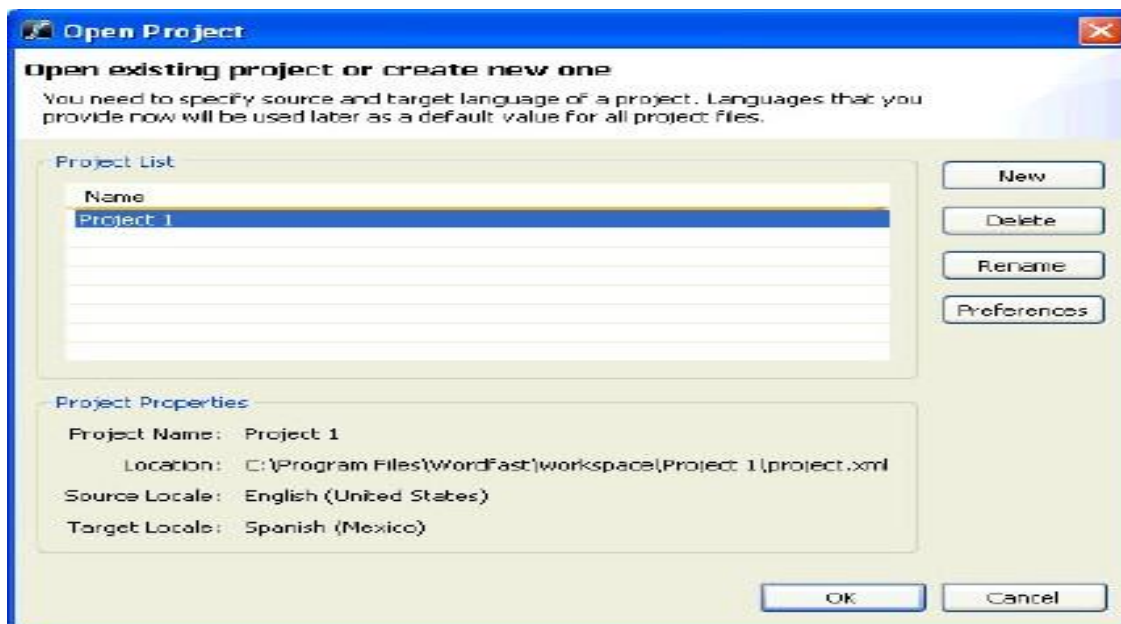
Open Project

Open existing project or create new one

You need to specify source and target language of a project. Languages that you provide now will be used later as a default value for all project files.

Project List

Name

Project 1

New

Delete

Rename

Preferences

Project Properties

Project Name: Project 1

Location: C:\Program Files\Wordfast\workspace\Project 1\project.xml

Source Locale: English (United States)

Target Locale: Spanish (Mexico)

OK

Cancel